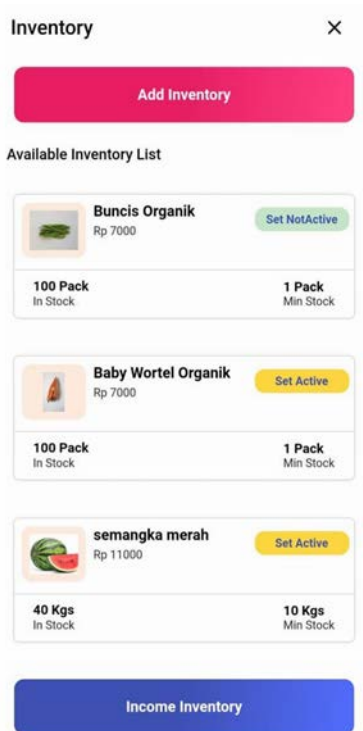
Inventory

×

Add Inventory

Available Inventory List

Buncis Organik
Rp 7000

Set NotActive

100 Pack
In Stock

1 Pack
Min Stock

Baby Wortel Organik
Rp 7000

Set Active

100 Pack
In Stock

1 Pack
Min Stock

semangka merah
Rp 11000

Set Active

40 Kgs
In Stock

10 Kgs
Min Stock

Income Inventory